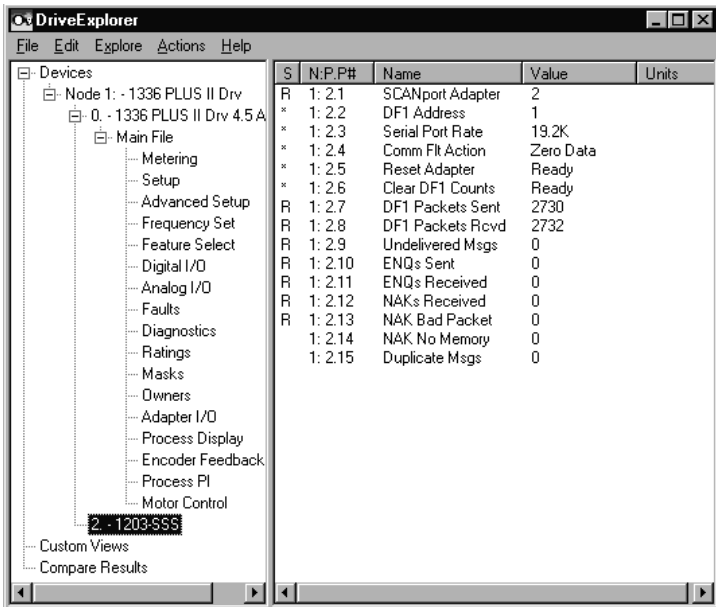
DriveExplorer

File Edit Explore Actions Help

Devices
Node 1: - 1336 PLUS II Drv
0. - 1336 PLUS II Drv 4.5 A
Main File
Metering
Setup
Advanced Setup
Frequency Set
Feature Select
Digital I/O
Analog I/O
Faults
Diagnostics
Ratings
Masks
Owners
Adapter I/O
Process Display
Encoder Feedback
Process PI
Motor Control
2. - 1203-SSS
Custom Views
Compare Results

| S | N:P.P# | Name | Value | Units |
|---|---|---|---|---|
| R | 1: 2.1 | SCANport Adapter | 2 | |
| * | 1: 2.2 | DF1 Address | 1 | |
| * | 1: 2.3 | Serial Port Rate | 19.2K | |
| * | 1: 2.4 | Comm Flt Action | Zero Data | |
| * | 1: 2.5 | Reset Adapter | Ready | |
| * | 1: 2.6 | Clear DF1 Counts | Ready | |
| R | 1: 2.7 | DF1 Packets Sent | 2730 | |
| R | 1: 2.8 | DF1 Packets Rcvd | 2732 | |
| R | 1: 2.9 | Undelivered Msgs | 0 | |
| R | 1: 2.10 | ENQs Sent | 0 | |
| R | 1: 2.11 | ENQs Received | 0 | |
| R | 1: 2.12 | NAKs Received | 0 | |
| R | 1: 2.13 | NAK Bad Packet | 0 | |
| | 1: 2.14 | NAK No Memory | 0 | |
| | 1: 2.15 | Duplicate Msgs | 0 | |